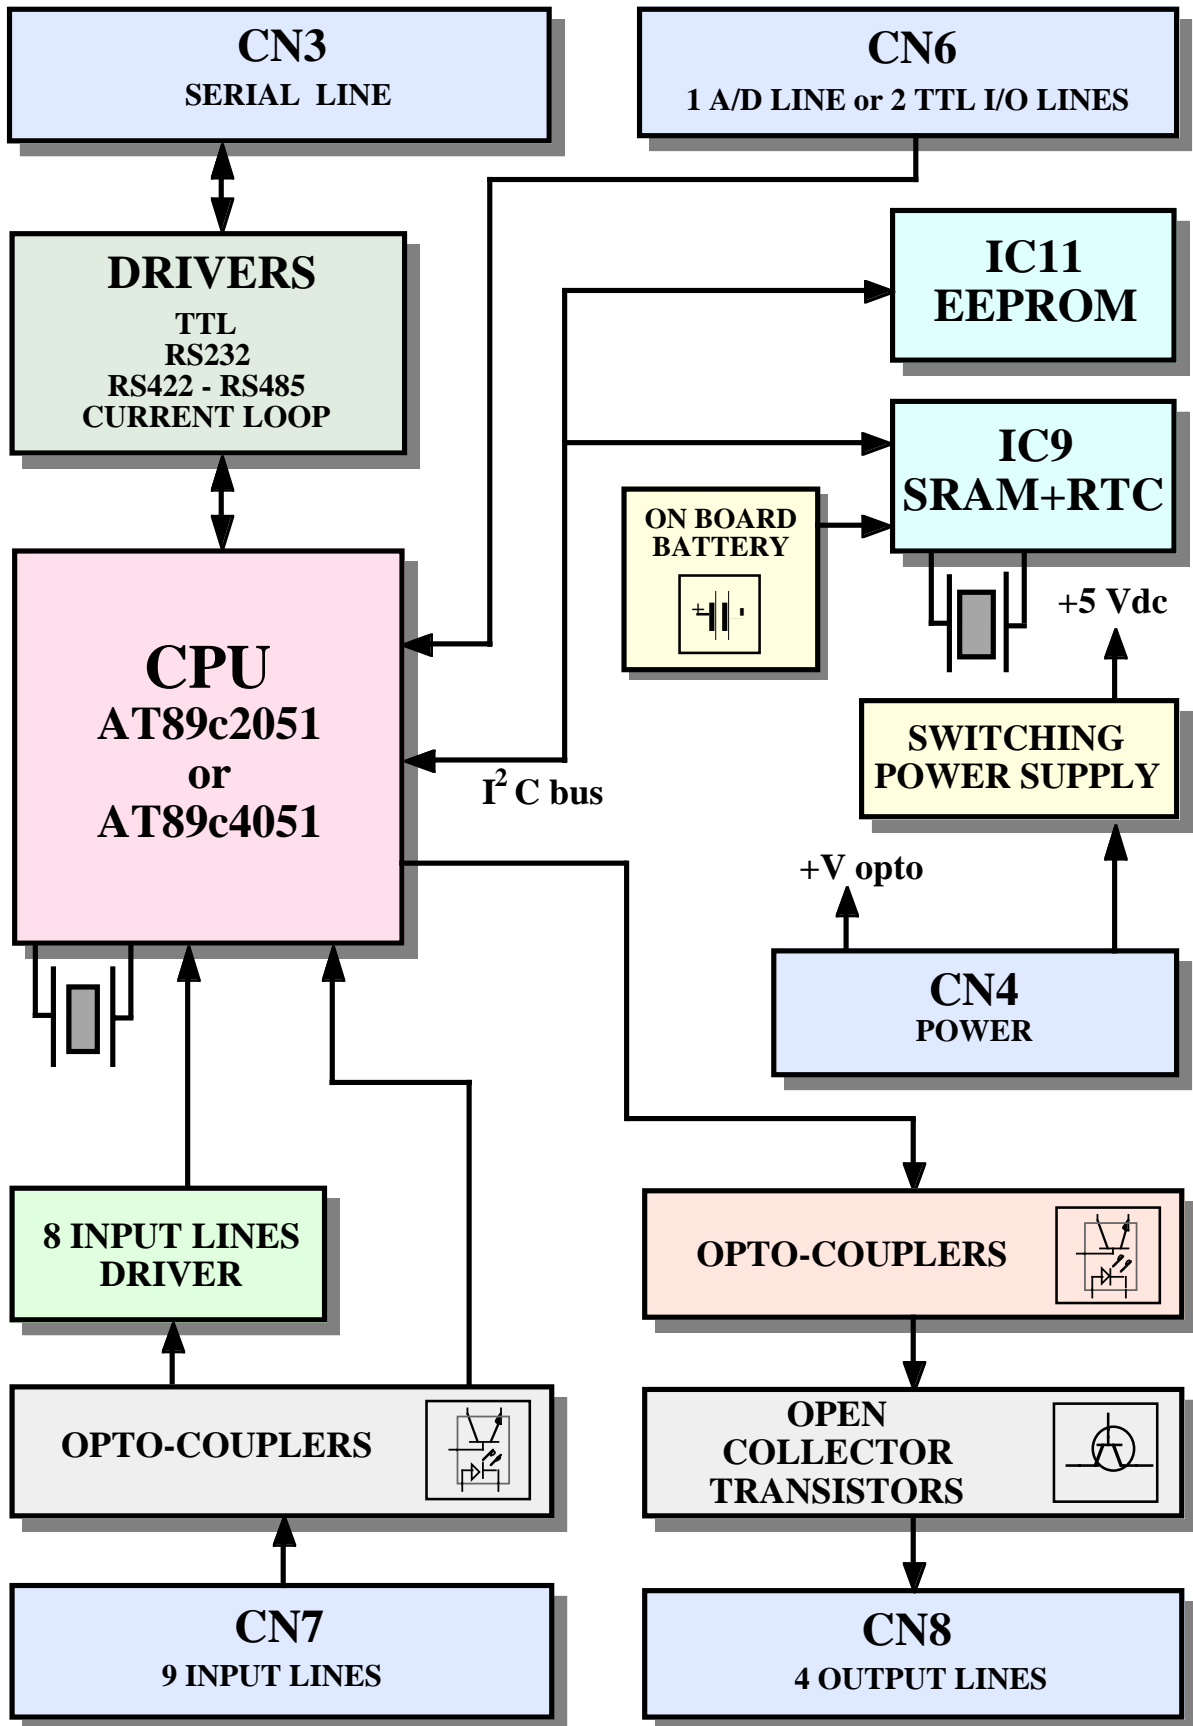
CN3
SERIAL LINE

CN6
1 A/D LINE or 2 TTL I/O LINES

DRIVERS
TTL
RS232
RS422 - RS485
CURRENT LOOP

IC11
EEPROM

IC9
SRAM+RTC

ON BOARD
BATTERY

+5 Vdc

CPU
AT89c2051
or
AT89c4051

$I^2C$ bus

SWITCHING
POWER SUPPLY

+V opto

CN4
POWER

8 INPUT LINES
DRIVER

OPTO-COUPLERS

OPTO-COUPLERS

OPEN
COLLECTOR
TRANSISTORS

CN7
9 INPUT LINES

CN8
4 OUTPUT LINES